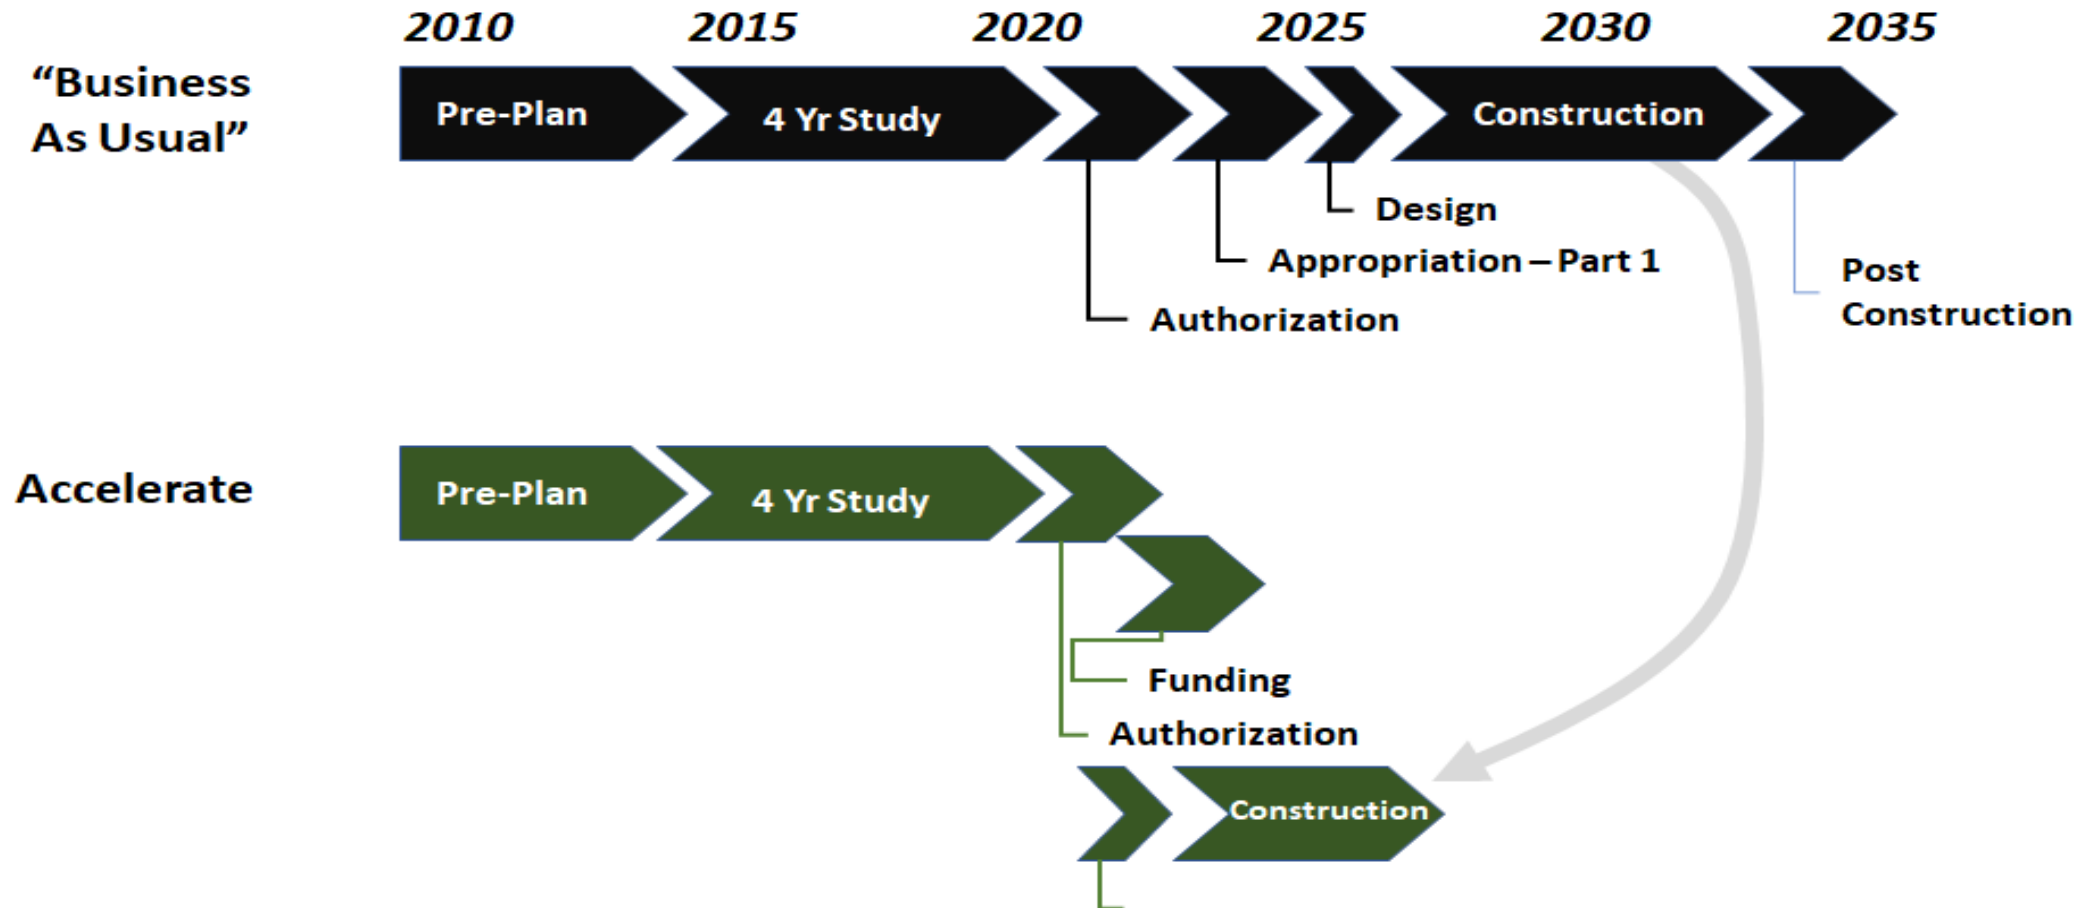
2010 2015 2020 2025 2030 2035

"Business As Usual"

Pre-Plan
4 Yr Study
Construction

Design
Appropriation – Part 1
Authorization
Post Construction

Accelerate

Pre-Plan
4 Yr Study

Funding
Authorization

Construction